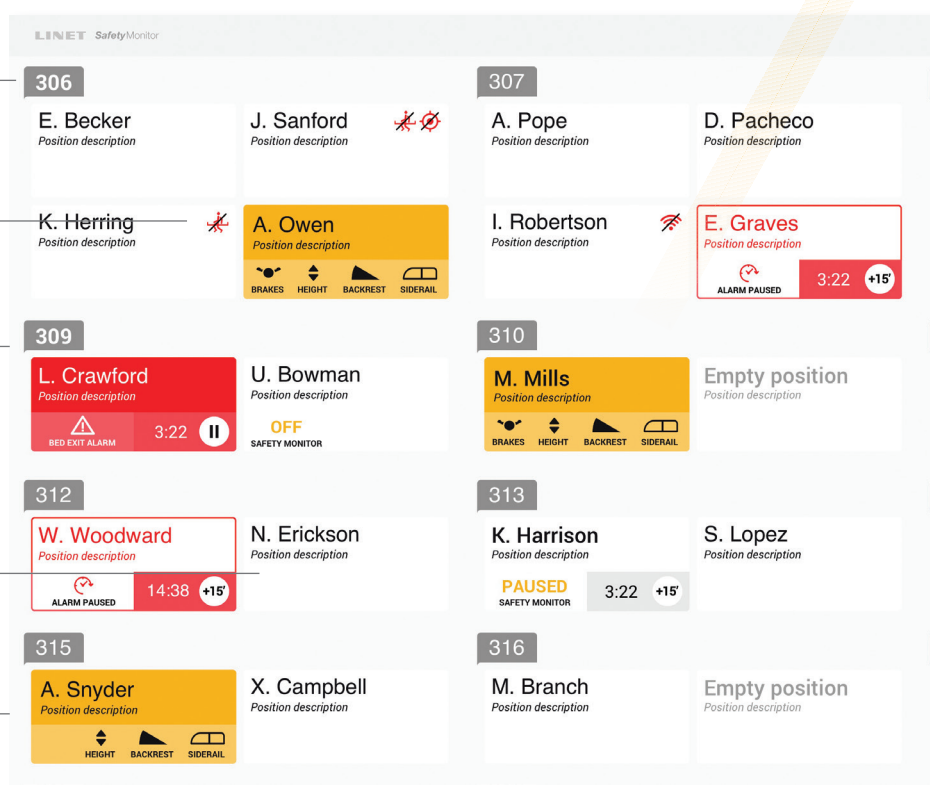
LINET SafetyMonitor

306

E. Becker
Position description

J. Sanford
Position description

K. Herring
Position description

A. Owen
Position description
BRAKES HEIGHT BACKREST SIDERAIL

307

A. Pope
Position description

D. Pacheco
Position description

I. Robertson
Position description

E. Graves
Position description
ALARM PAUSED 3:22 +15'

309

L. Crawford
Position description
BED EXIT ALARM 3:22

U. Bowman
Position description
OFF
SAFETY MONITOR

310

M. Mills
Position description
BRAKES HEIGHT BACKREST SIDERAIL

Empty position
Position description

312

W. Woodward
Position description
ALARM PAUSED 14:38 +15'

N. Erickson
Position description

313

K. Harrison
Position description
PAUSED
SAFETY MONITOR 3:22 +15'

S. Lopez
Position description

315

A. Snyder
Position description
HEIGHT BACKREST SIDERAIL

X. Campbell
Position description

316

M. Branch
Position description

Empty position
Position description